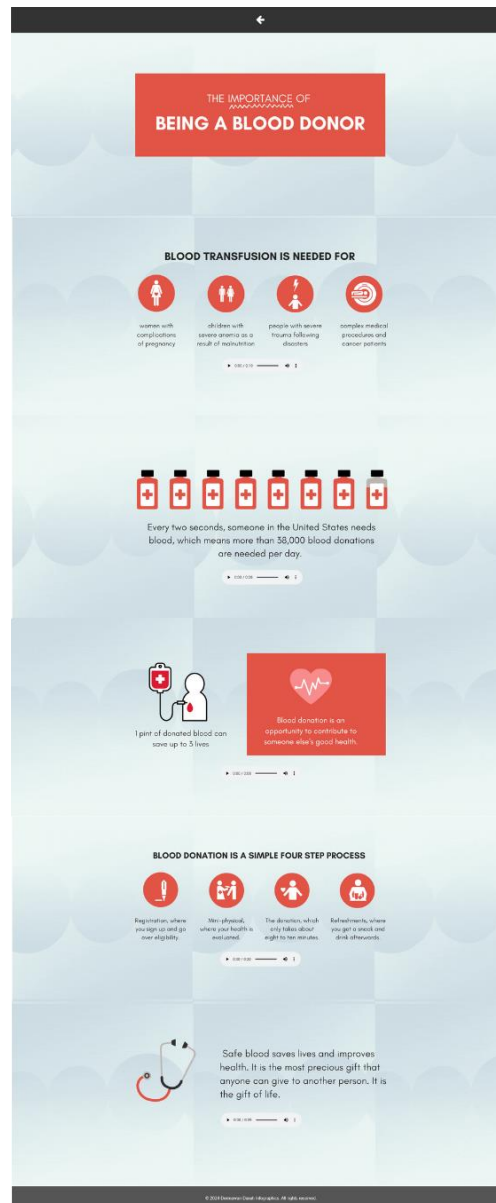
THE IMPORTANCE OF
BEING A BLOOD DONOR

BLOOD TRANSFUSION IS NEEDED FOR

women with complications of pregnancy

children with severe anemia as a result of malnutrition

people with severe trauma following disasters

complex medical procedures and cancer patients

0:00 / 0:11

Every two seconds, someone in the United States needs blood, which means more than 38,000 blood donations are needed per day.

0:00 / 0:08

1 pint of donated blood can save up to 3 lives

Blood donation is an opportunity to contribute to someone else's good health.

0:00 / 0:00

BLOOD DONATION IS A SIMPLE FOUR STEP PROCESS

Registration, where you sign up and go over eligibility.

Mini-physical, where your health is evaluated.

The donation, which only takes about eight to ten minutes.

Refreshments, where you get a snack and drink afterwards.

0:00 / 0:20

Safe blood saves lives and improves health. It is the most precious gift that anyone can give to another person. It is the gift of life.

0:00 / 0:00

© 2024 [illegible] Infographics. All rights reserved.